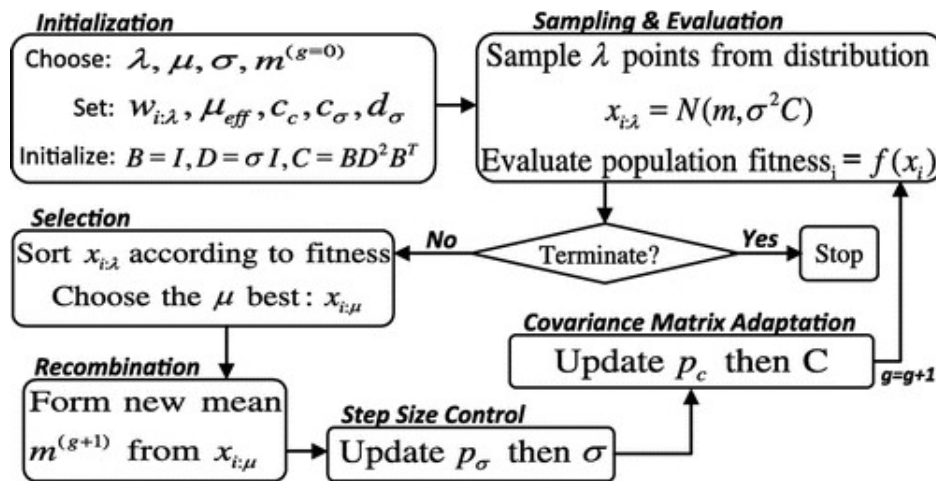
Initialization

Choose: $\lambda, \mu, \sigma, m^{(g=0)}$

Set: $w_{i:\lambda}, \mu_{eff}, c_c, c_\sigma, d_\sigma$

Initialize: $B = I, D = \sigma I, C = BD^2B^T$

Sampling & Evaluation

Sample $\lambda$ points from distribution

$x_{i:\lambda} = N(m, \sigma^2 C)$

Evaluate population fitness$_i = f(x_i)$

Selection

Sort $x_{i:\lambda}$ according to fitness

Choose the $\mu$ best: $x_{i:\mu}$

No

Terminate?

Yes

Stop

Covariance Matrix Adaptation

Update $p_c$ then C

g=g+1

Recombination

Form new mean $m^{(g+1)}$ from $x_{i:\mu}$

Step Size Control

Update $p_\sigma$ then $\sigma$